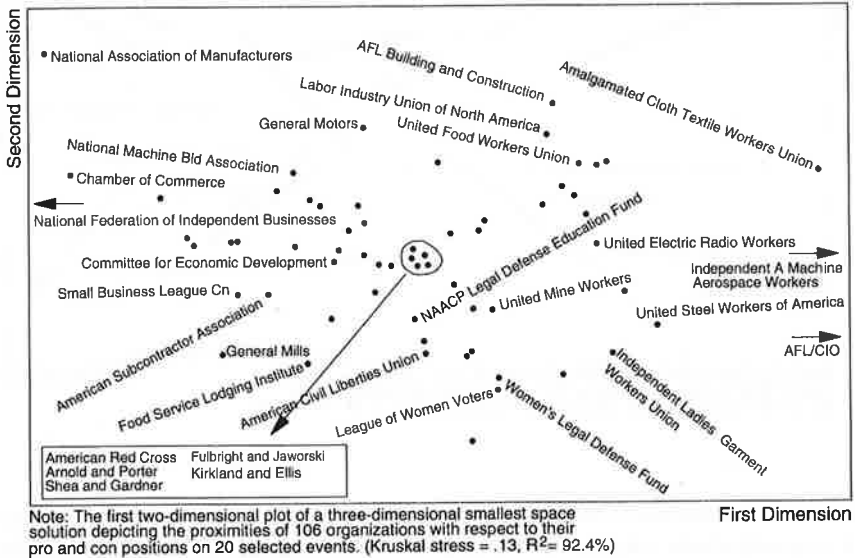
Second Dimension

National Association of Manufacturers

AFL Building and Construction

Amalgamated Cloth Textile Workers Union

Labor Industry Union of North America

General Motors

United Food Workers Union

National Machine Bld Association

Chamber of Commerce

National Federation of Independent Businesses

NAACP Legal Defense Education Fund

United Electric Radio Workers

Committee for Economic Development

Independent A Machine Aerospace Workers

Small Business League Cn

United Mine Workers

United Steel Workers of America

American Subcontractor Association

General Mills

AFL/CIO

Food Service Lodging Institute

American Civil Liberties Union

Independent Ladies Garment Workers Union

League of Women Voters

Women's Legal Defense Fund

| American Red Cross | Fulbright and Jaworski |
|---|---|
| Arnold and Porter | Kirkland and Ellis |
| Shea and Gardner | |

Note: The first two-dimensional plot of a three-dimensional smallest space solution depicting the proximities of 106 organizations with respect to their pro and con positions on 20 selected events. (Kruskal stress = .13, $R^2$= 92.4%)

First Dimension